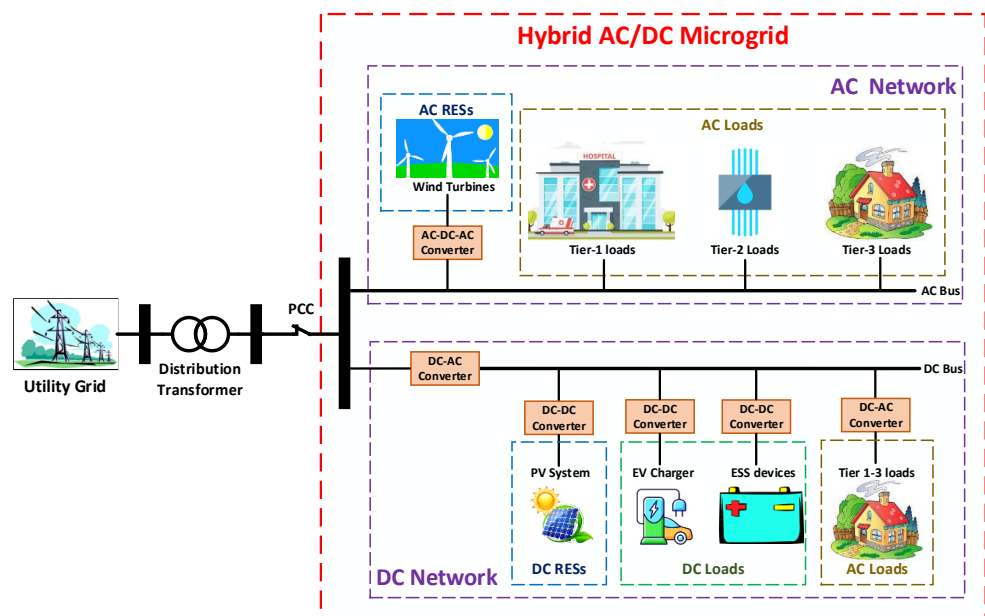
Hybrid AC/DC Microgrid

AC Network

AC RESs

Wind Turbines

AC-DC-AC Converter

AC Loads

HOSPITAL

Tier-1 loads

Tier-2 Loads

Tier-3 Loads

AC Bus

Utility Grid

Distribution Transformer

PCC

DC-AC Converter

DC Bus

DC-DC Converter

DC-DC Converter

DC-DC Converter

DC-AC Converter

PV System

EV Charger

ESS devices

Tier 1-3 loads

DC Network

DC RESs

DC Loads

AC Loads